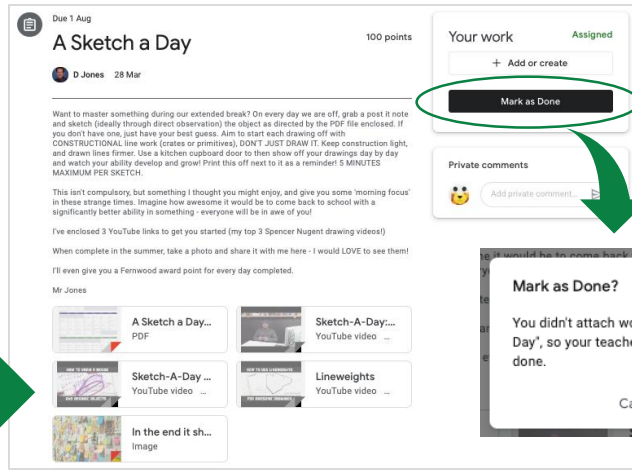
Due 1 Aug

A Sketch a Day

100 points

D Jones 28 Mar

Want to master something during our extended break? On every day we are off, grab a post it note and sketch (ideally through direct observation) the object as directed by the PDF file enclosed. If you don't have one, just have your best guess. Aim to start each drawing off with CONSTRUCTIONAL line work (crates or primitives), DON'T JUST DRAW IT. Keep construction light, and drawn lines firmer. Use a kitchen cupboard door to then show off your drawings day by day and watch your ability develop and grow! Print this off next to it as a reminder! 5 MINUTES MAXIMUM PER SKETCH.

This isn't compulsory, but something I thought you might enjoy, and give you some 'morning focus' in these strange times. Imagine how awesome it would be to come back to school with a significantly better ability in something - everyone will be in awe of you!

I've enclosed 3 YouTube links to get you started (my top 3 Spencer Nugent drawing videos!)

When complete in the summer, take a photo and share it with me here - I would LOVE to see them!

I'll even give you a Fernwood award point for every day completed.

Mr Jones

A Sketch a Day...
PDF

Sketch-A-Day:...
YouTube video

Sketch-A-Day ...
YouTube video

Lineweights
YouTube video

In the end it sh...
Image

Your work

Assigned

+ Add or create

Mark as Done

Private comments

Add private comment...

it would be to come back

Mark as Done?

You didn't attach wo Day", so your teache done.

Ca